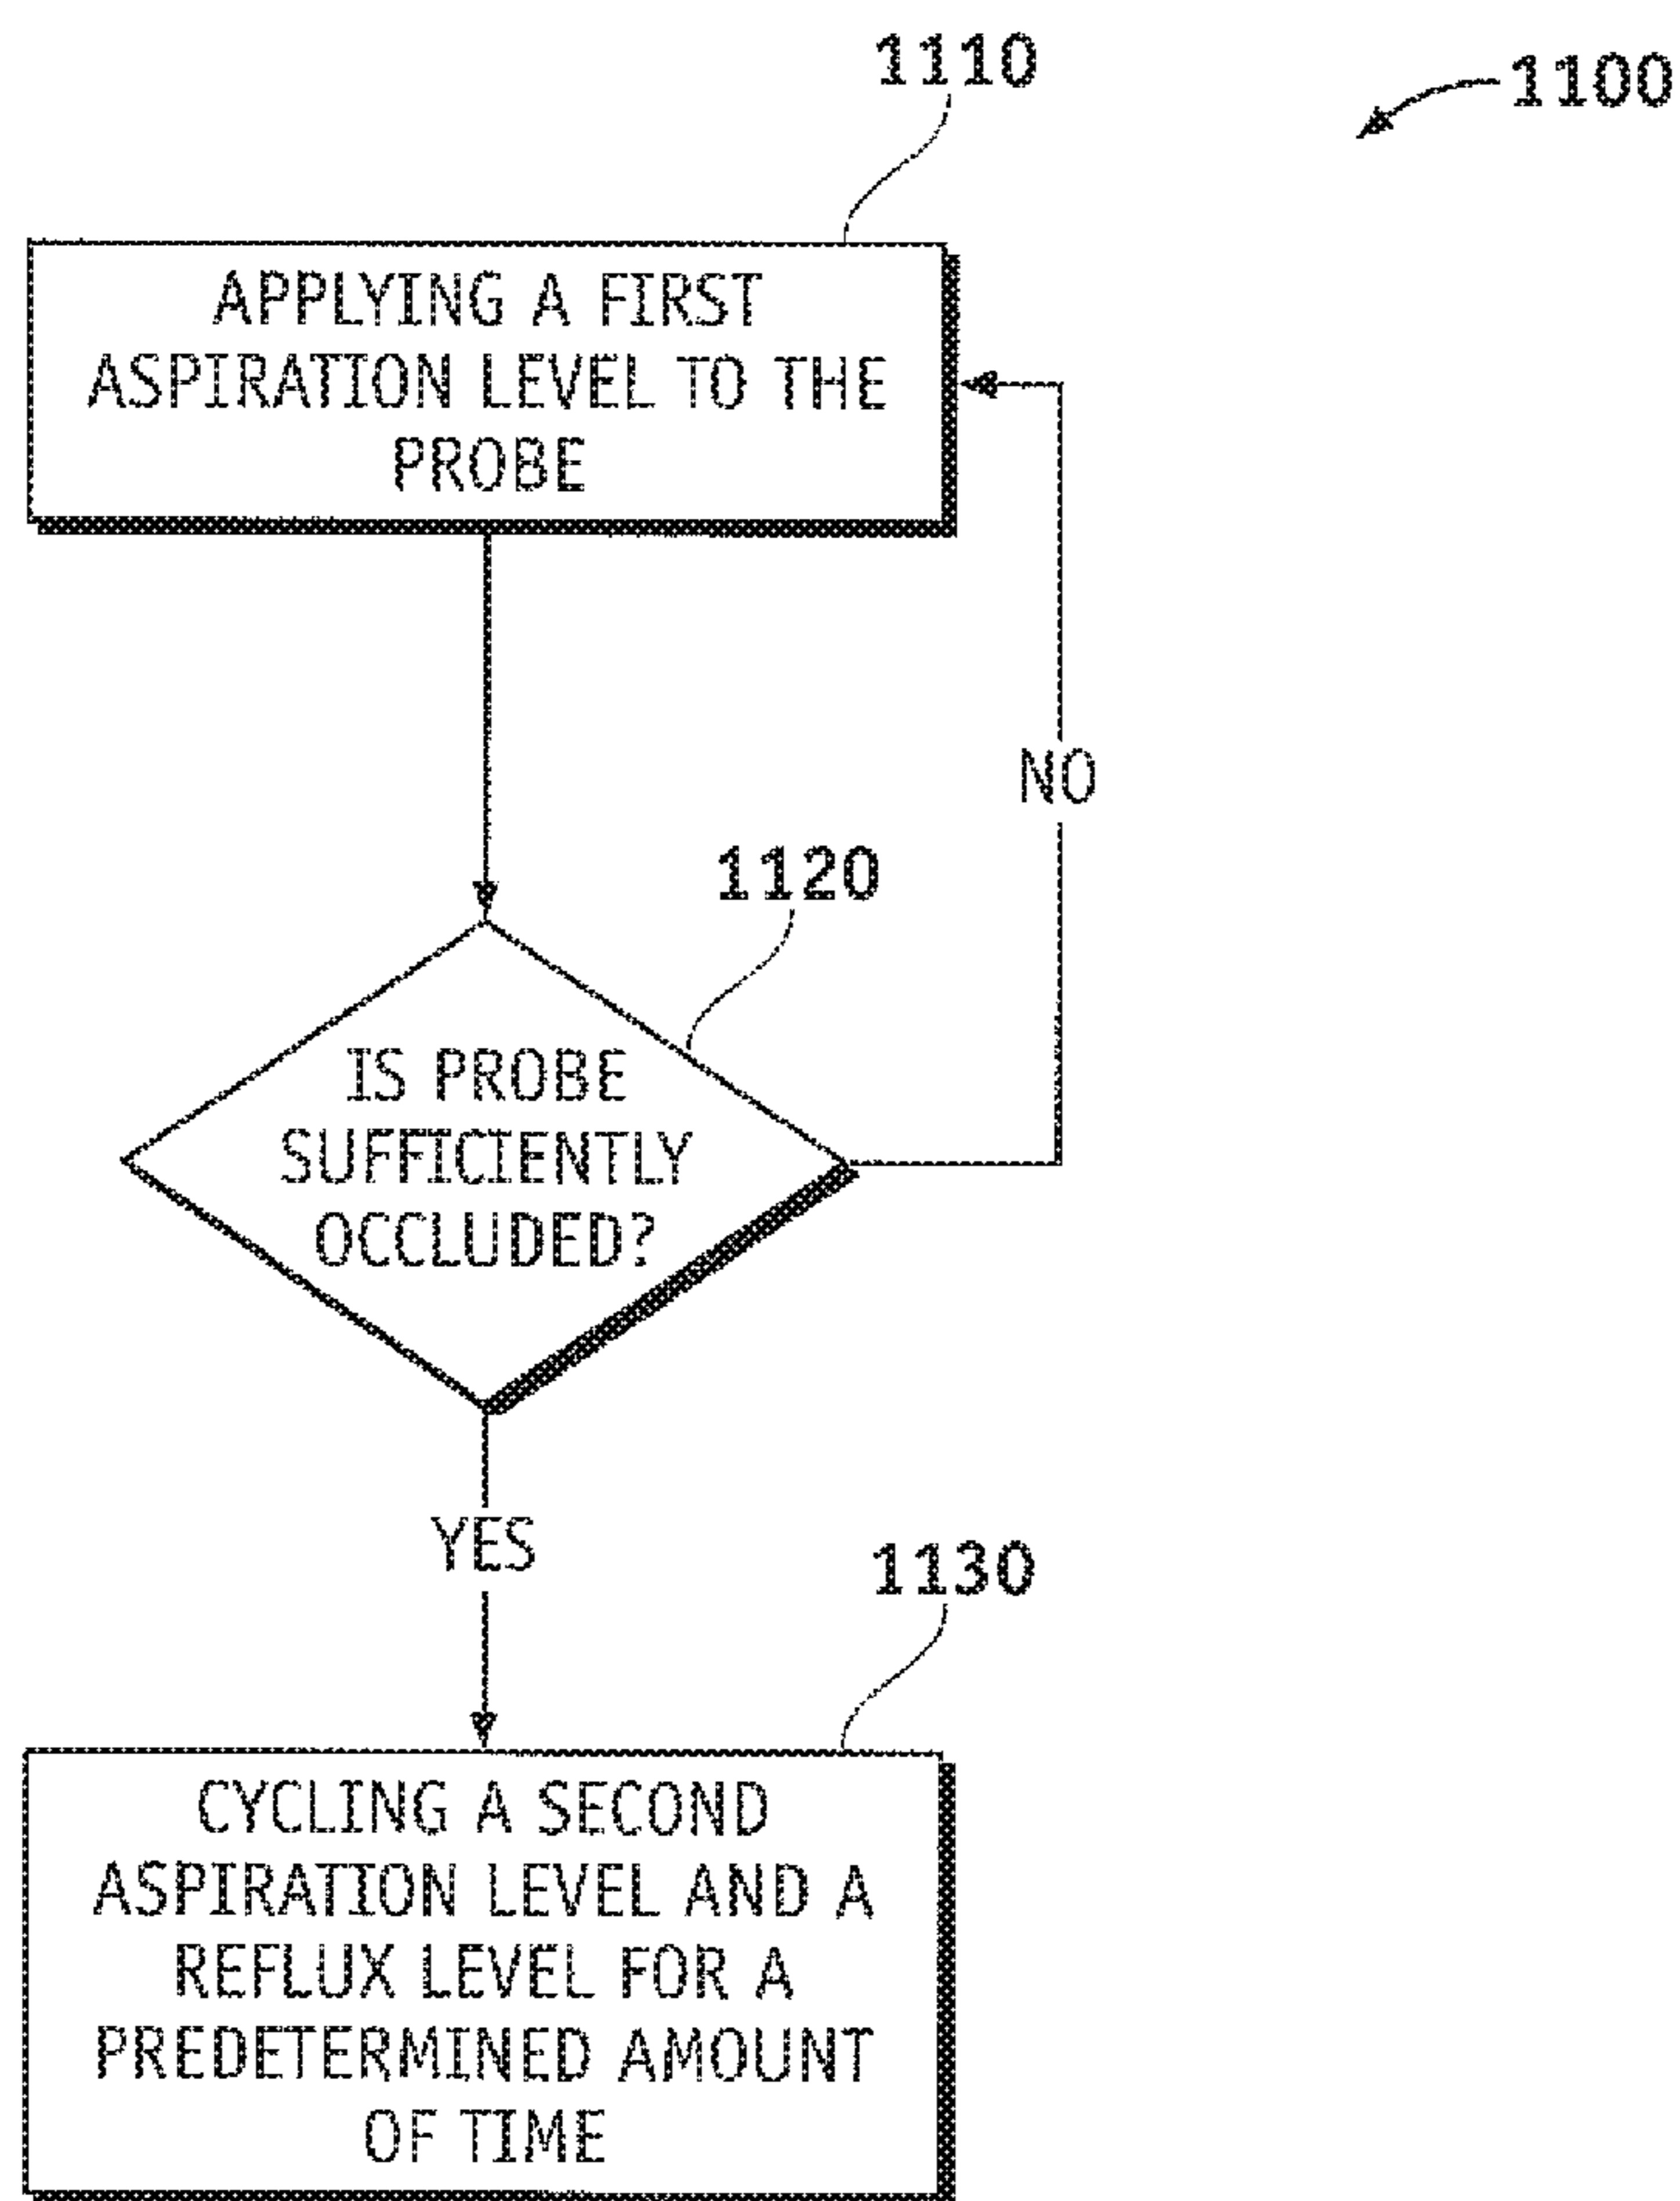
1110

1100

APPLYING A FIRST ASPIRATION LEVEL TO THE PROBE

NO

1120

IS PROBE SUFFICIENTLY OCCLUDED?

YES

1130

CYCLING A SECOND ASPIRATION LEVEL AND A REFLUX LEVEL FOR A PREDETERMINED AMOUNT OF TIME